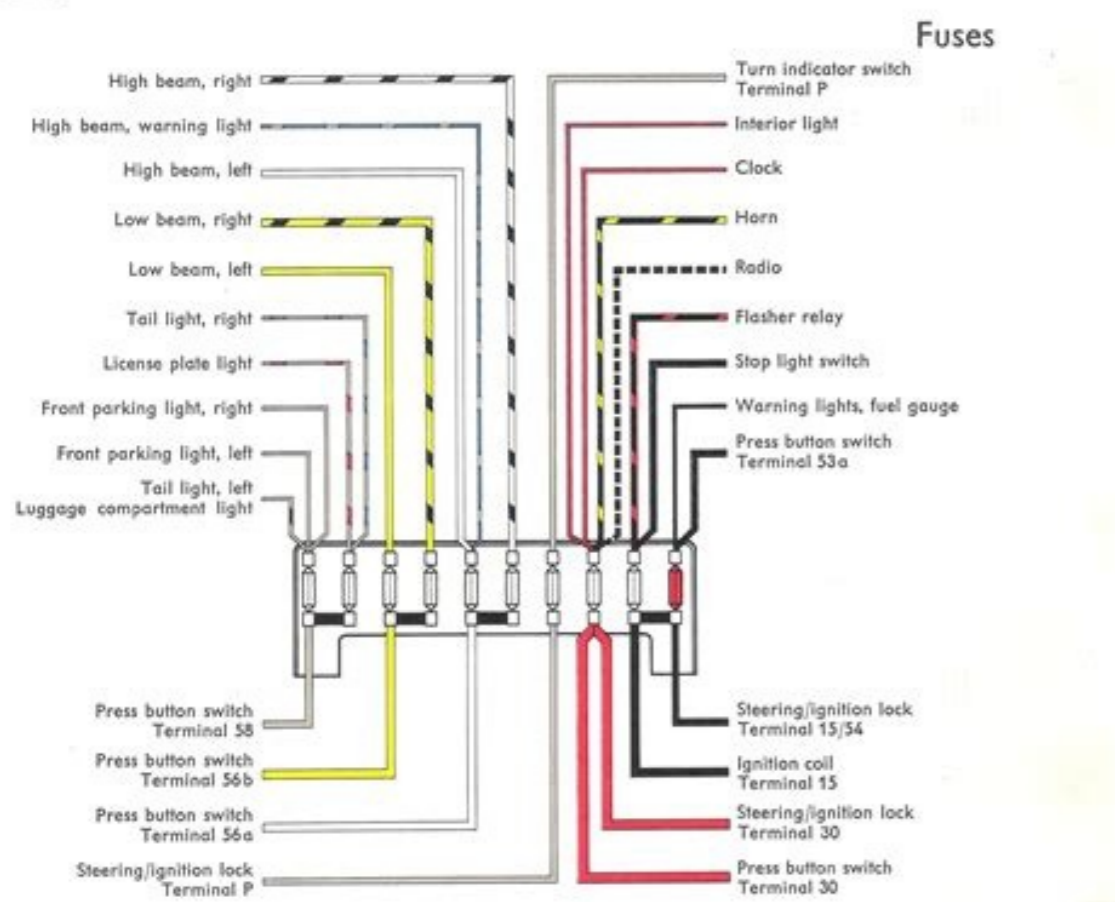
Fuses

High beam, right
High beam, warning light
High beam, left
Low beam, right
Low beam, left
Tail light, right
License plate light
Front parking light, right
Front parking light, left
Tail light, left
Luggage compartment light

Turn indicator switch
Terminal P
Interior light
Clock
Horn
Radio
Flasher relay
Stop light switch
Warning lights, fuel gauge
Press button switch
Terminal 53a

Press button switch
Terminal 58
Press button switch
Terminal 56b
Press button switch
Terminal 56a
Steering/ignition lock
Terminal P

Steering/ignition lock
Terminal 15/54
Ignition coil
Terminal 15
Steering/ignition lock
Terminal 30
Press button switch
Terminal 30